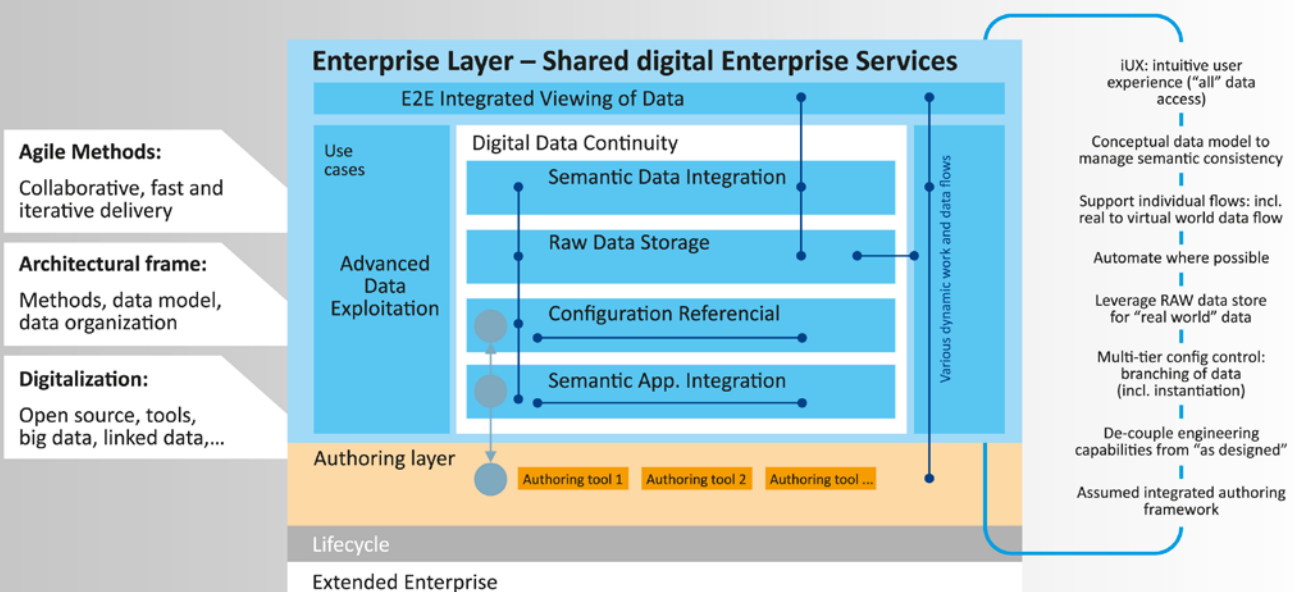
Agile Methods:

Collaborative, fast and iterative delivery

Architectural frame:

Methods, data model, data organization

Digitalization:

Open source, tools, big data, linked data,...

Enterprise Layer – Shared digital Enterprise Services

E2E Integrated Viewing of Data

Use cases

Advanced Data Exploitation

Digital Data Continuity

Semantic Data Integration

Raw Data Storage

Configuration Referencial

Semantic App. Integration

Various dynamic work and data flows

Authoring layer

Authoring tool 1

Authoring tool 2

Authoring tool ...

Lifecycle

Extended Enterprise

iUX: intuitive user experience ("all" data access)

Conceptual data model to manage semantic consistency

Support individual flows: incl. real to virtual world data flow

Automate where possible

Leverage RAW data store for "real world" data

Multi-tier config control: branching of data (incl. instantiation)

De-couple engineering capabilities from "as designed"

Assumed integrated authoring framework